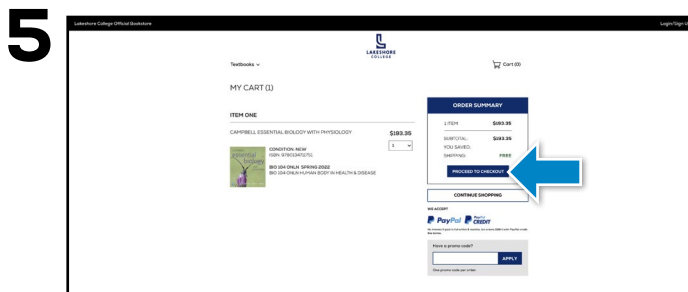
5

Lakeshore College Official Bookstore

Login/Sign U

LAKESHORE COLLEGE

Textbooks

Cart (0)

MY CART (1)

ITEM ONE

CAMPBELL ESSENTIAL BIOLOGY WITH PHYSIOLOGY

$193.35

1

essential biology

CONDITION: NEW
ISBN: 9780134711751

BIO 104 ONLN SPRING 2022
BIO 104 ONLN HUMAN BODY IN HEALTH & DISEASE

ORDER SUMMARY

1 ITEM: $193.35

SUBTOTAL: $193.35
YOU SAVED:
SHIPPING: FREE

PROCEED TO CHECKOUT

CONTINUE SHOPPING

WE ACCEPT

PayPal PayPal CREDIT

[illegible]

Have a promo code?

APPLY

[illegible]